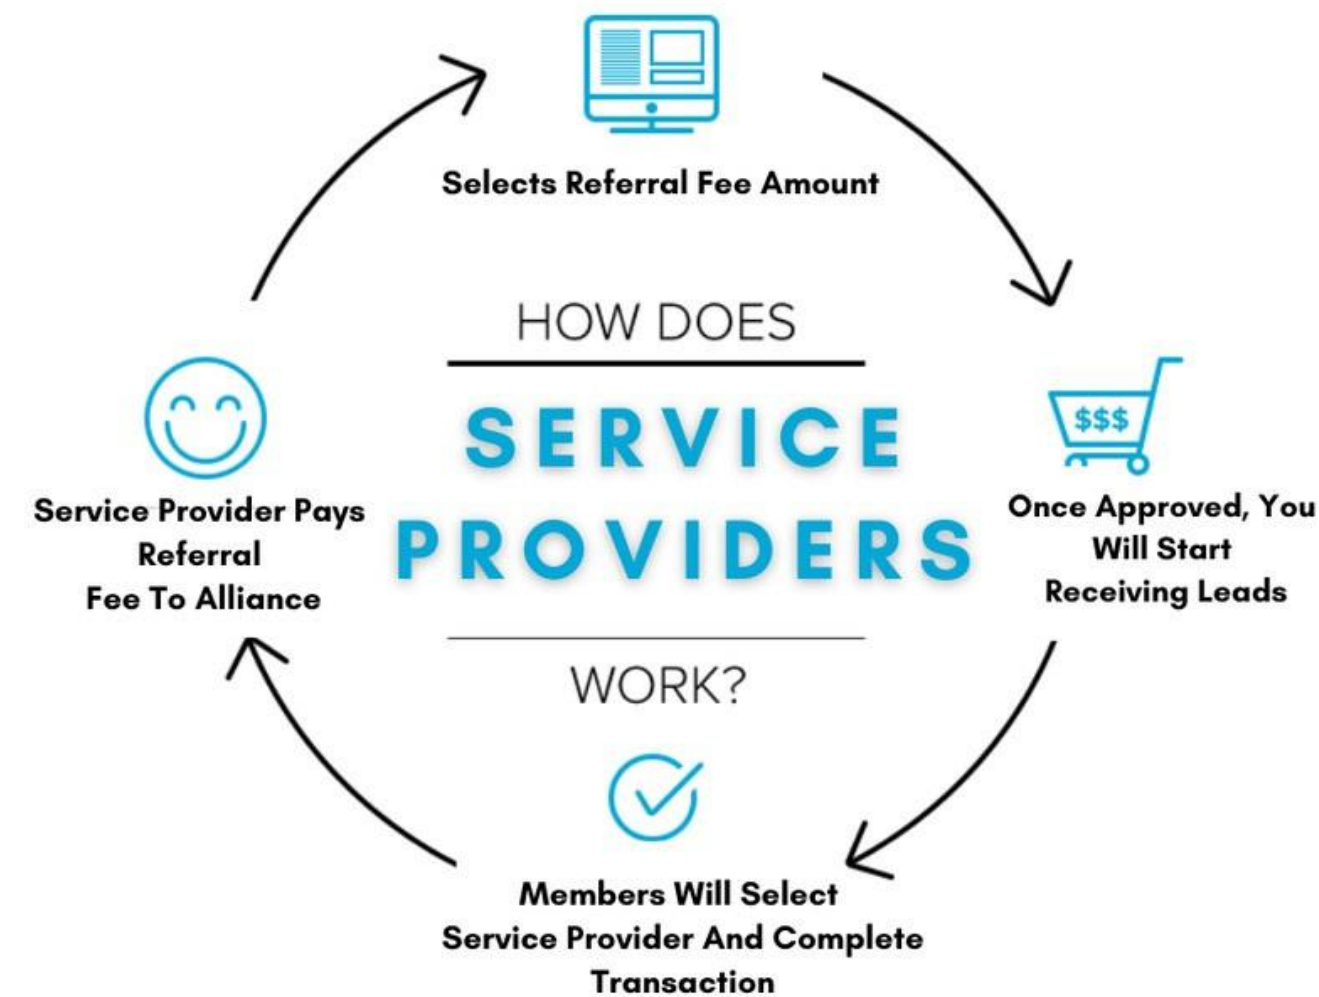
Selects Referral Fee Amount

HOW DOES

SERVICE PROVIDERS

WORK?

$$$

Once Approved, You Will Start Receiving Leads

Members Will Select Service Provider And Complete Transaction

Service Provider Pays Referral Fee To Alliance